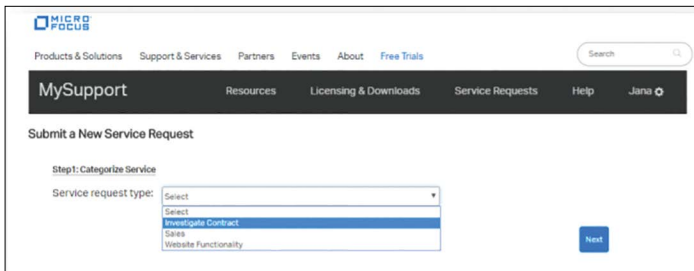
MICRO FOCUS

Products & Solutions Support & Services Partners Events About Free Trials

Search

MySupport Resources Licensing & Downloads Service Requests Help Jana

Submit a New Service Request

Step1: Categorize Service

Service request type: Select

Select
Investigate Contract
Sales
Website Functionality

Next